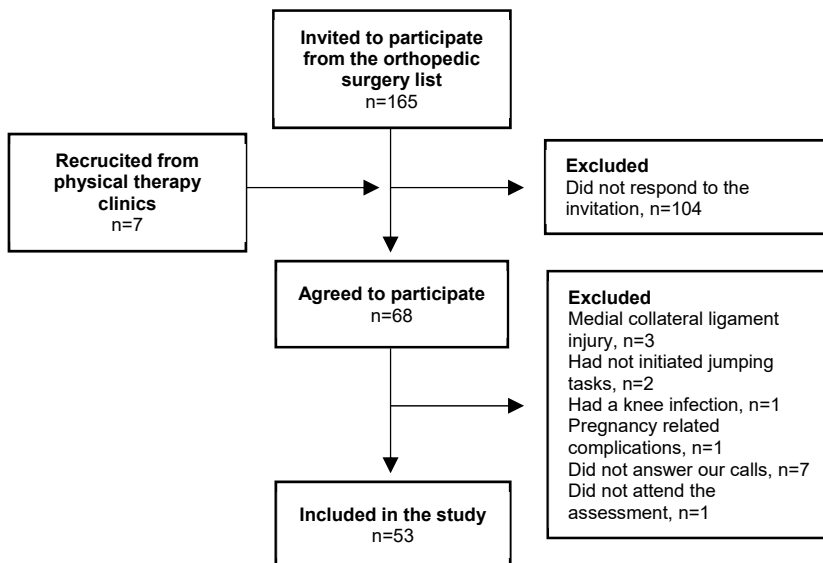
Invited to participate from the orthopedic surgery list
n=165

Recrucited from physical therapy clinics
n=7

Excluded
Did not respond to the invitation, n=104

Agreed to participate
n=68

Excluded
Medial collateral ligament injury, n=3
Had not initiated jumping tasks, n=2
Had a knee infection, n=1
Pregnancy related complications, n=1
Did not answer our calls, n=7
Did not attend the assessment, n=1

Included in the study
n=53